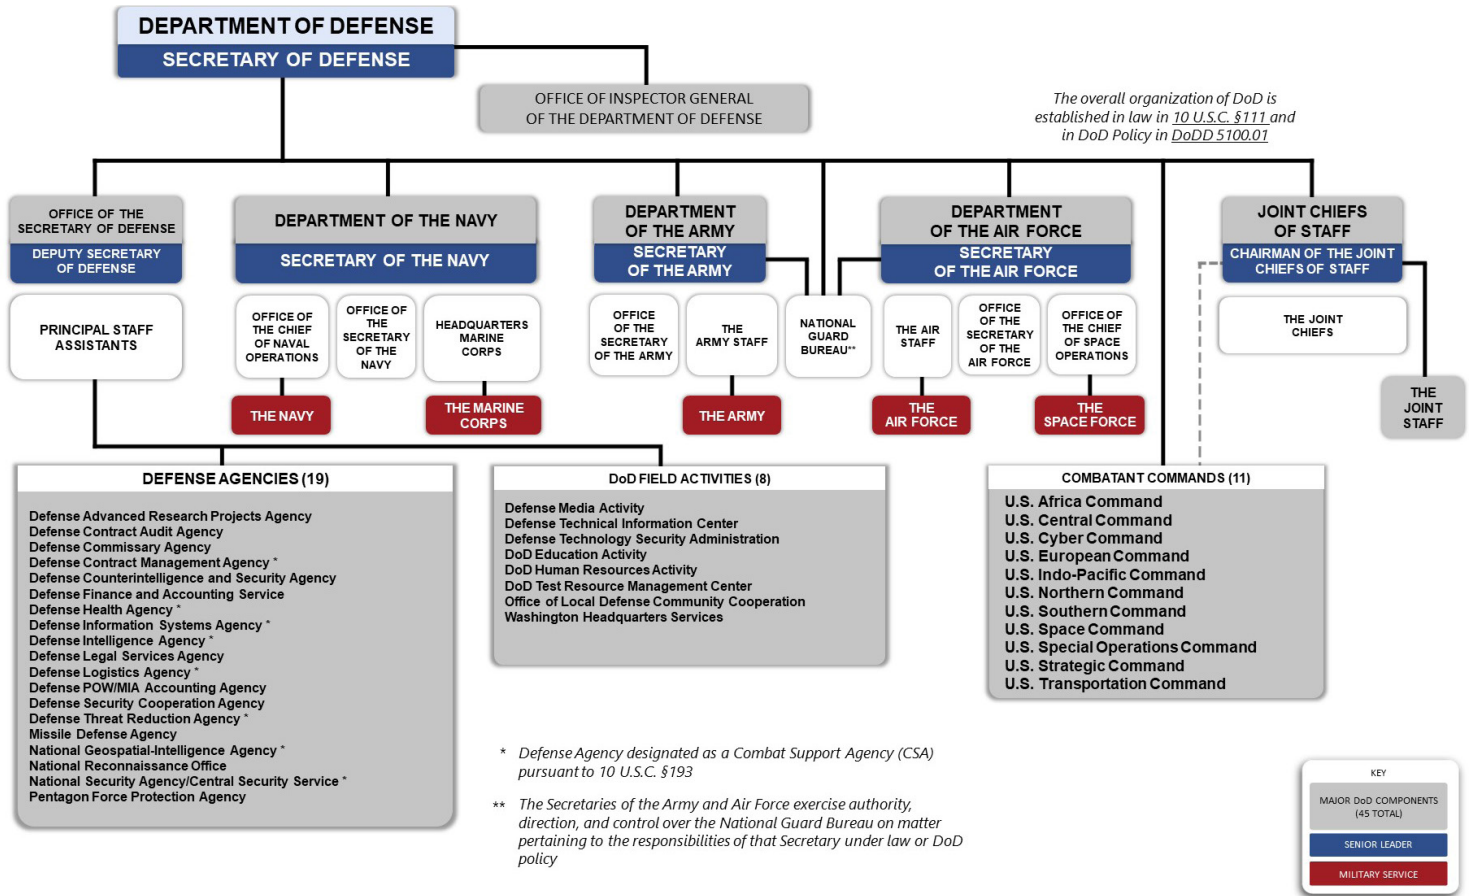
DEPARTMENT OF DEFENSE
SECRETARY OF DEFENSE

OFFICE OF INSPECTOR GENERAL OF THE DEPARTMENT OF DEFENSE

The overall organization of DoD is established in law in 10 U.S.C. §111 and in DoD Policy in DoDD 5100.01

OFFICE OF THE SECRETARY OF DEFENSE
DEPUTY SECRETARY OF DEFENSE

PRINCIPAL STAFF ASSISTANTS

DEPARTMENT OF THE NAVY
SECRETARY OF THE NAVY

OFFICE OF THE CHIEF OF NAVAL OPERATIONS

OFFICE OF THE SECRETARY OF THE NAVY

HEADQUARTERS MARINE CORPS

THE NAVY

THE MARINE CORPS

DEPARTMENT OF THE ARMY
SECRETARY OF THE ARMY

OFFICE OF THE SECRETARY OF THE ARMY

THE ARMY STAFF

THE ARMY

NATIONAL GUARD BUREAU**

DEPARTMENT OF THE AIR FORCE
SECRETARY OF THE AIR FORCE

THE AIR STAFF

OFFICE OF THE SECRETARY OF THE AIR FORCE

OFFICE OF THE CHIEF OF SPACE OPERATIONS

THE AIR FORCE

THE SPACE FORCE

JOINT CHIEFS OF STAFF
CHAIRMAN OF THE JOINT CHIEFS OF STAFF

THE JOINT CHIEFS

THE JOINT STAFF

DEFENSE AGENCIES (19)

Defense Advanced Research Projects Agency
Defense Contract Audit Agency
Defense Commissary Agency
Defense Contract Management Agency *
Defense Counterintelligence and Security Agency
Defense Finance and Accounting Service
Defense Health Agency *
Defense Information Systems Agency *
Defense Intelligence Agency *
Defense Legal Services Agency
Defense Logistics Agency *
Defense POW/MIA Accounting Agency
Defense Security Cooperation Agency
Defense Threat Reduction Agency *
Missile Defense Agency
National Geospatial-Intelligence Agency *
National Reconnaissance Office
National Security Agency/Central Security Service *
Pentagon Force Protection Agency

DoD FIELD ACTIVITIES (8)

Defense Media Activity
Defense Technical Information Center
Defense Technology Security Administration
DoD Education Activity
DoD Human Resources Activity
DoD Test Resource Management Center
Office of Local Defense Community Cooperation
Washington Headquarters Services

COMBATANT COMMANDS (11)

U.S. Africa Command
U.S. Central Command
U.S. Cyber Command
U.S. European Command
U.S. Indo-Pacific Command
U.S. Northern Command
U.S. Southern Command
U.S. Space Command
U.S. Special Operations Command
U.S. Strategic Command
U.S. Transportation Command

* Defense Agency designated as a Combat Support Agency (CSA) pursuant to 10 U.S.C. §193

** The Secretaries of the Army and Air Force exercise authority, direction, and control over the National Guard Bureau on matter pertaining to the responsibilities of that Secretary under law or DoD policy

KEY
MAJOR DoD COMPONENTS (45 TOTAL)
SENIOR LEADER
MILITARY SERVICE